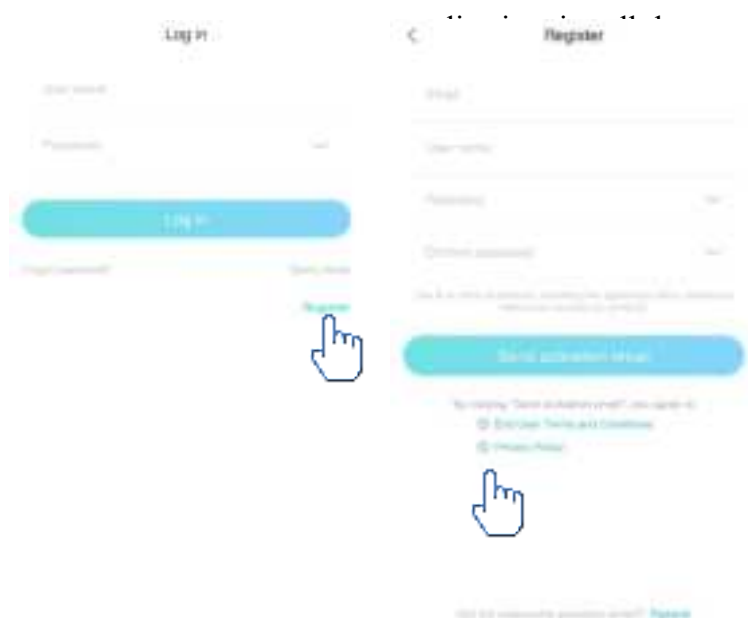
Log in

User name

Password

Log in

Forgot password? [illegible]

Register

<

Register

Email

User name

Password

Confirm password

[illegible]

Send activation email

By tapping "Send activation email", you agree to:
End User Terms and Conditions
Privacy Policy

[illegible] Resend